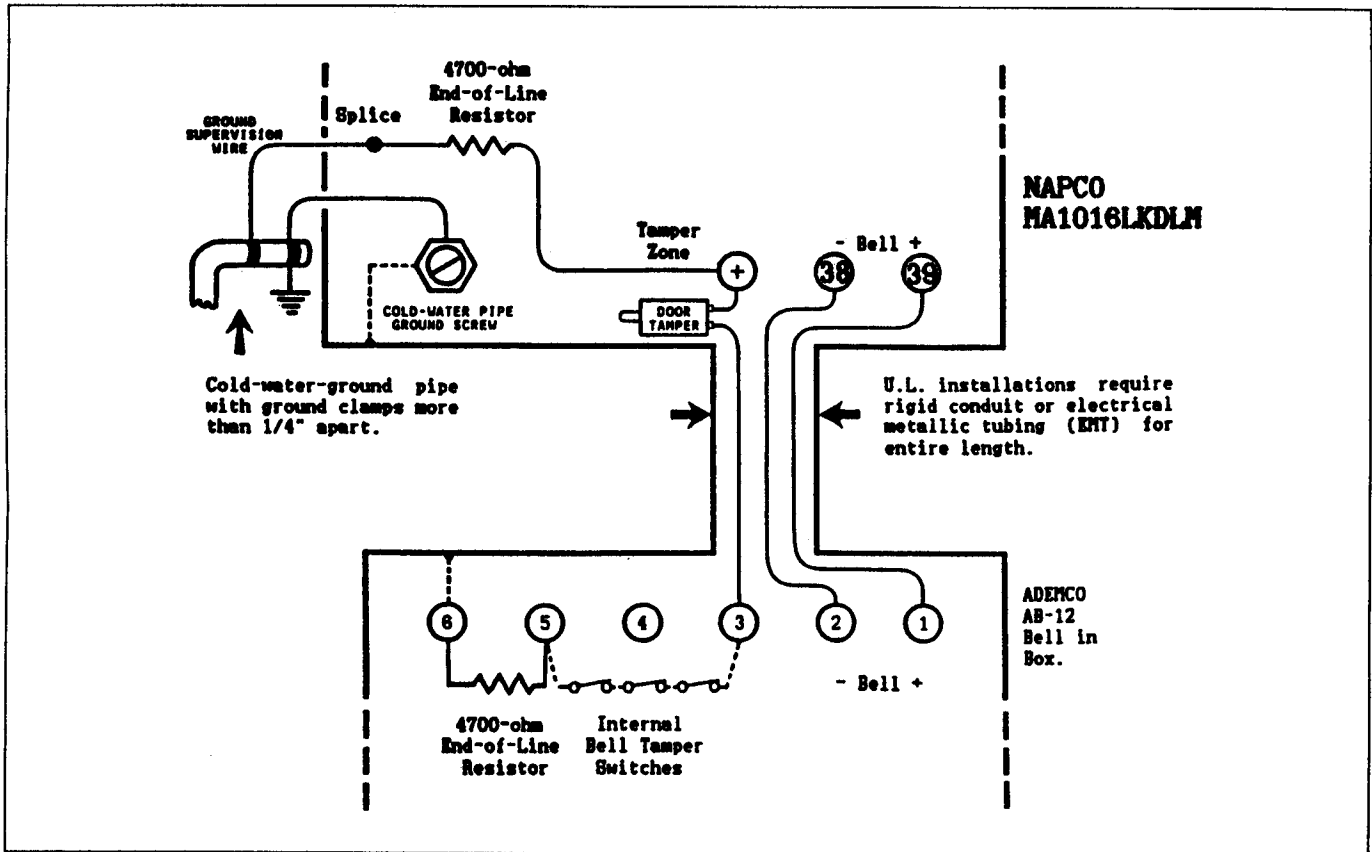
4700-ohm End-of-Line Resistor

GROUND SUPERVISION WIRE

Splice

NAPCO MA1016LKDLM

Tamper Zone

- Bell +

+

38

39

COLD-WATER PIPE GROUND SCREW

DOOR TAMPER

Cold-water-ground pipe with ground clamps more than 1/4" apart.

U.L. installations require rigid conduit or electrical metallic tubing (EMT) for entire length.

ADEMCO AB-12 Bell in Box.

6

5

4

3

2

1

- Bell +

4700-ohm End-of-Line Resistor

Internal Bell Tamper Switches